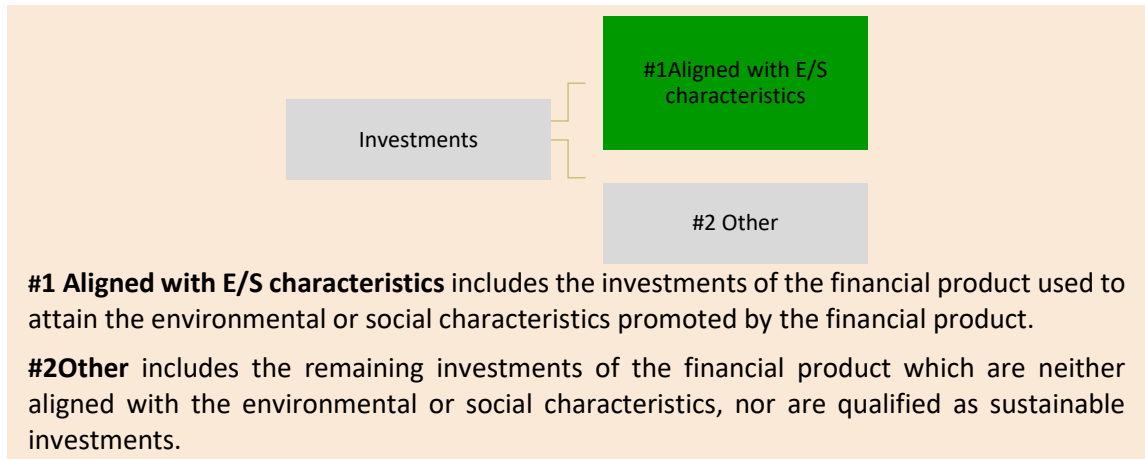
Investments

#1Aligned with E/S characteristics

#2 Other

**#1 Aligned with E/S characteristics** includes the investments of the financial product used to attain the environmental or social characteristics promoted by the financial product.

**#2Other** includes the remaining investments of the financial product which are neither aligned with the environmental or social characteristics, nor are qualified as sustainable investments.